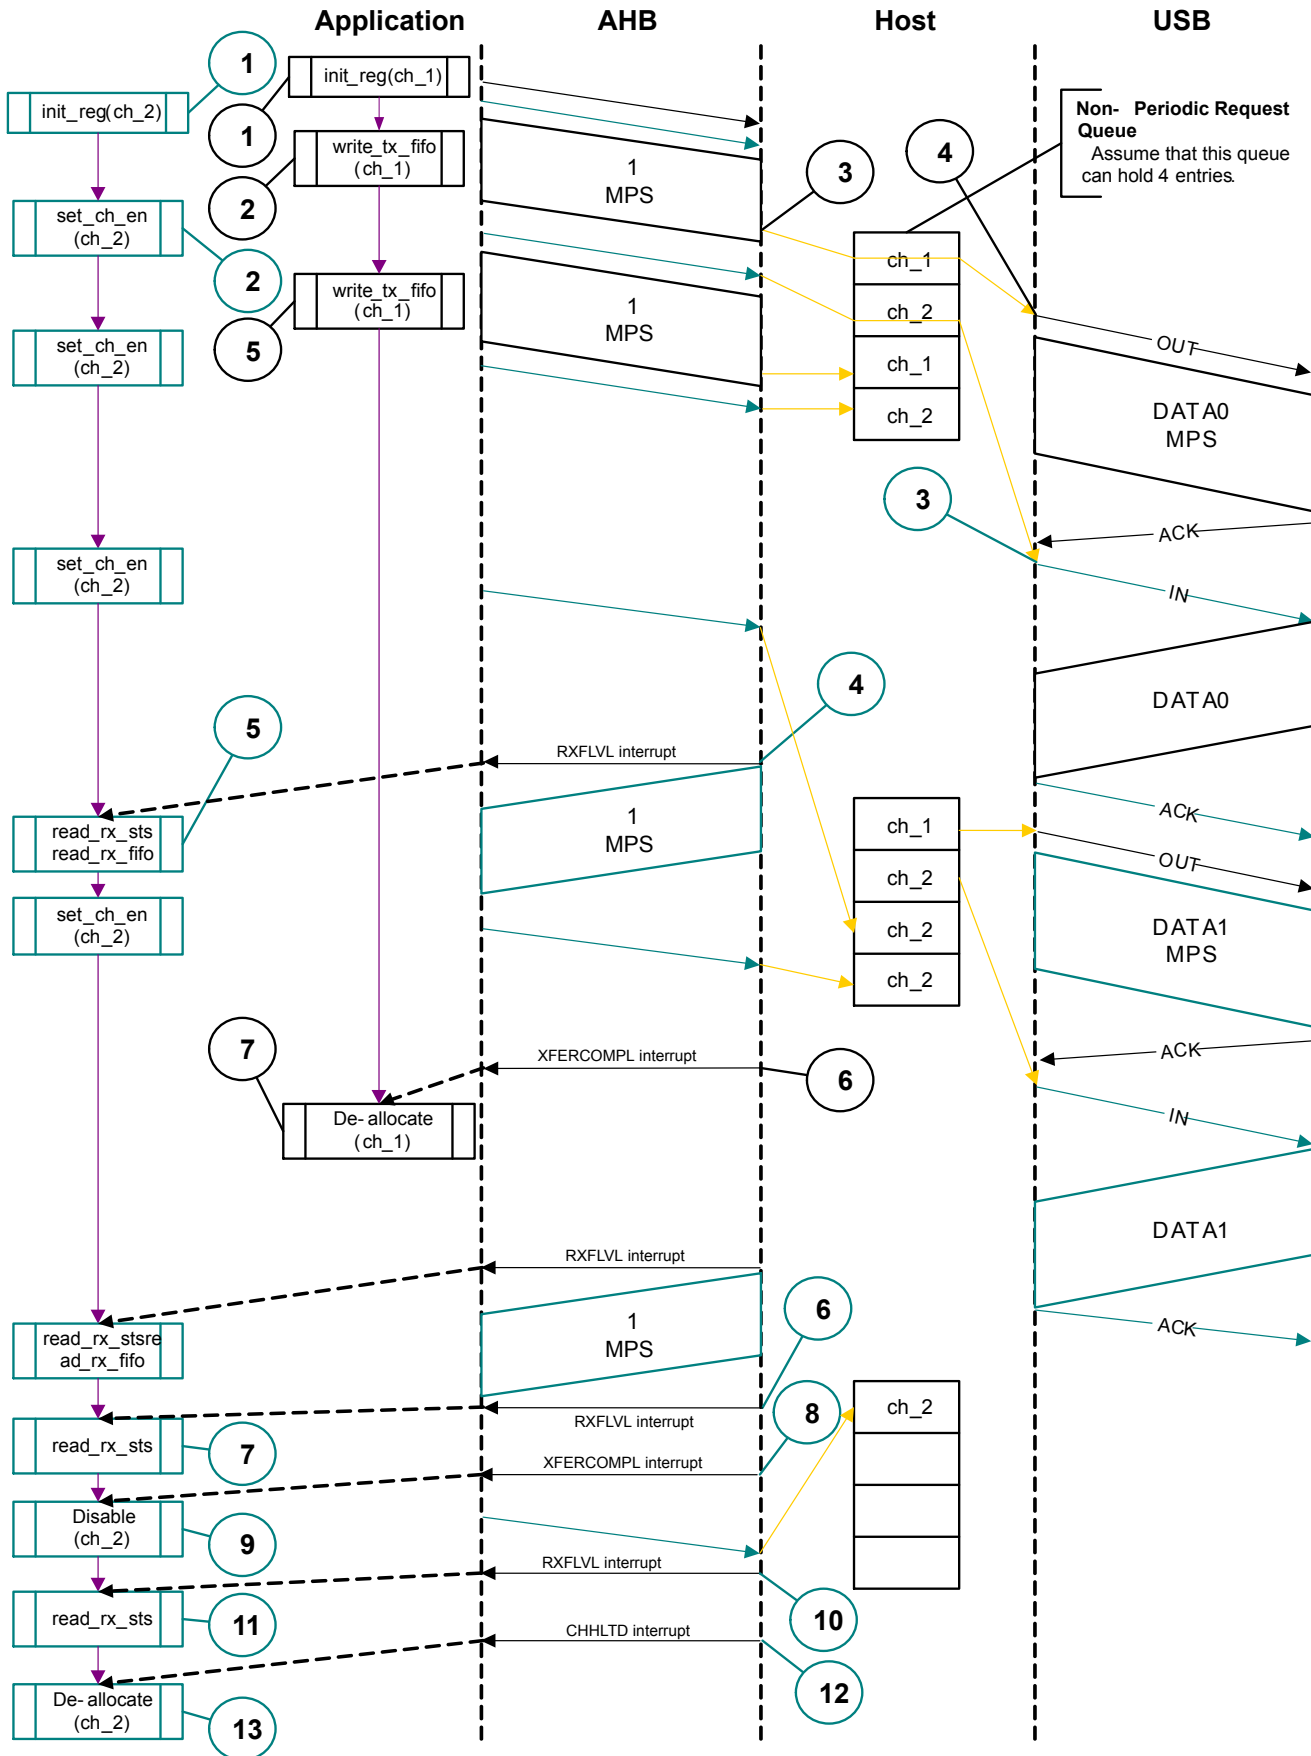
Application AHB Host USB

1
init_reg(ch_1)
init_reg(ch_2)
1
write_tx_fifo (ch_1)
2
set_ch_en (ch_2)
2
1 MPS
3
4
Non- Periodic Request Queue
Assume that this queue can hold 4 entries.
ch_1
ch_2
write_tx_fifo (ch_1)
5
1 MPS
set_ch_en (ch_2)
ch_1
ch_2
OUT
DATA0 MPS
3
ACK
IN
set_ch_en (ch_2)
DATA0
4
5
RXFLVL interrupt
read_rx_sts read_rx_fifo
1 MPS
ACK
ch_1
ch_2
ch_2
ch_2
OUT
set_ch_en (ch_2)
DATA1 MPS
7
XFERCOMPL interrupt
6
ACK
De- allocate (ch_1)
IN
DATA1
RXFLVL interrupt
read_rx_stsread_rx_fifo
1 MPS
6
ACK
ch_2
8
RXFLVL interrupt
read_rx_sts
7
XFERCOMPL interrupt
Disable (ch_2)
9
RXFLVL interrupt
read_rx_sts
11
10
CHHLTD interrupt
De- allocate (ch_2)
12
13